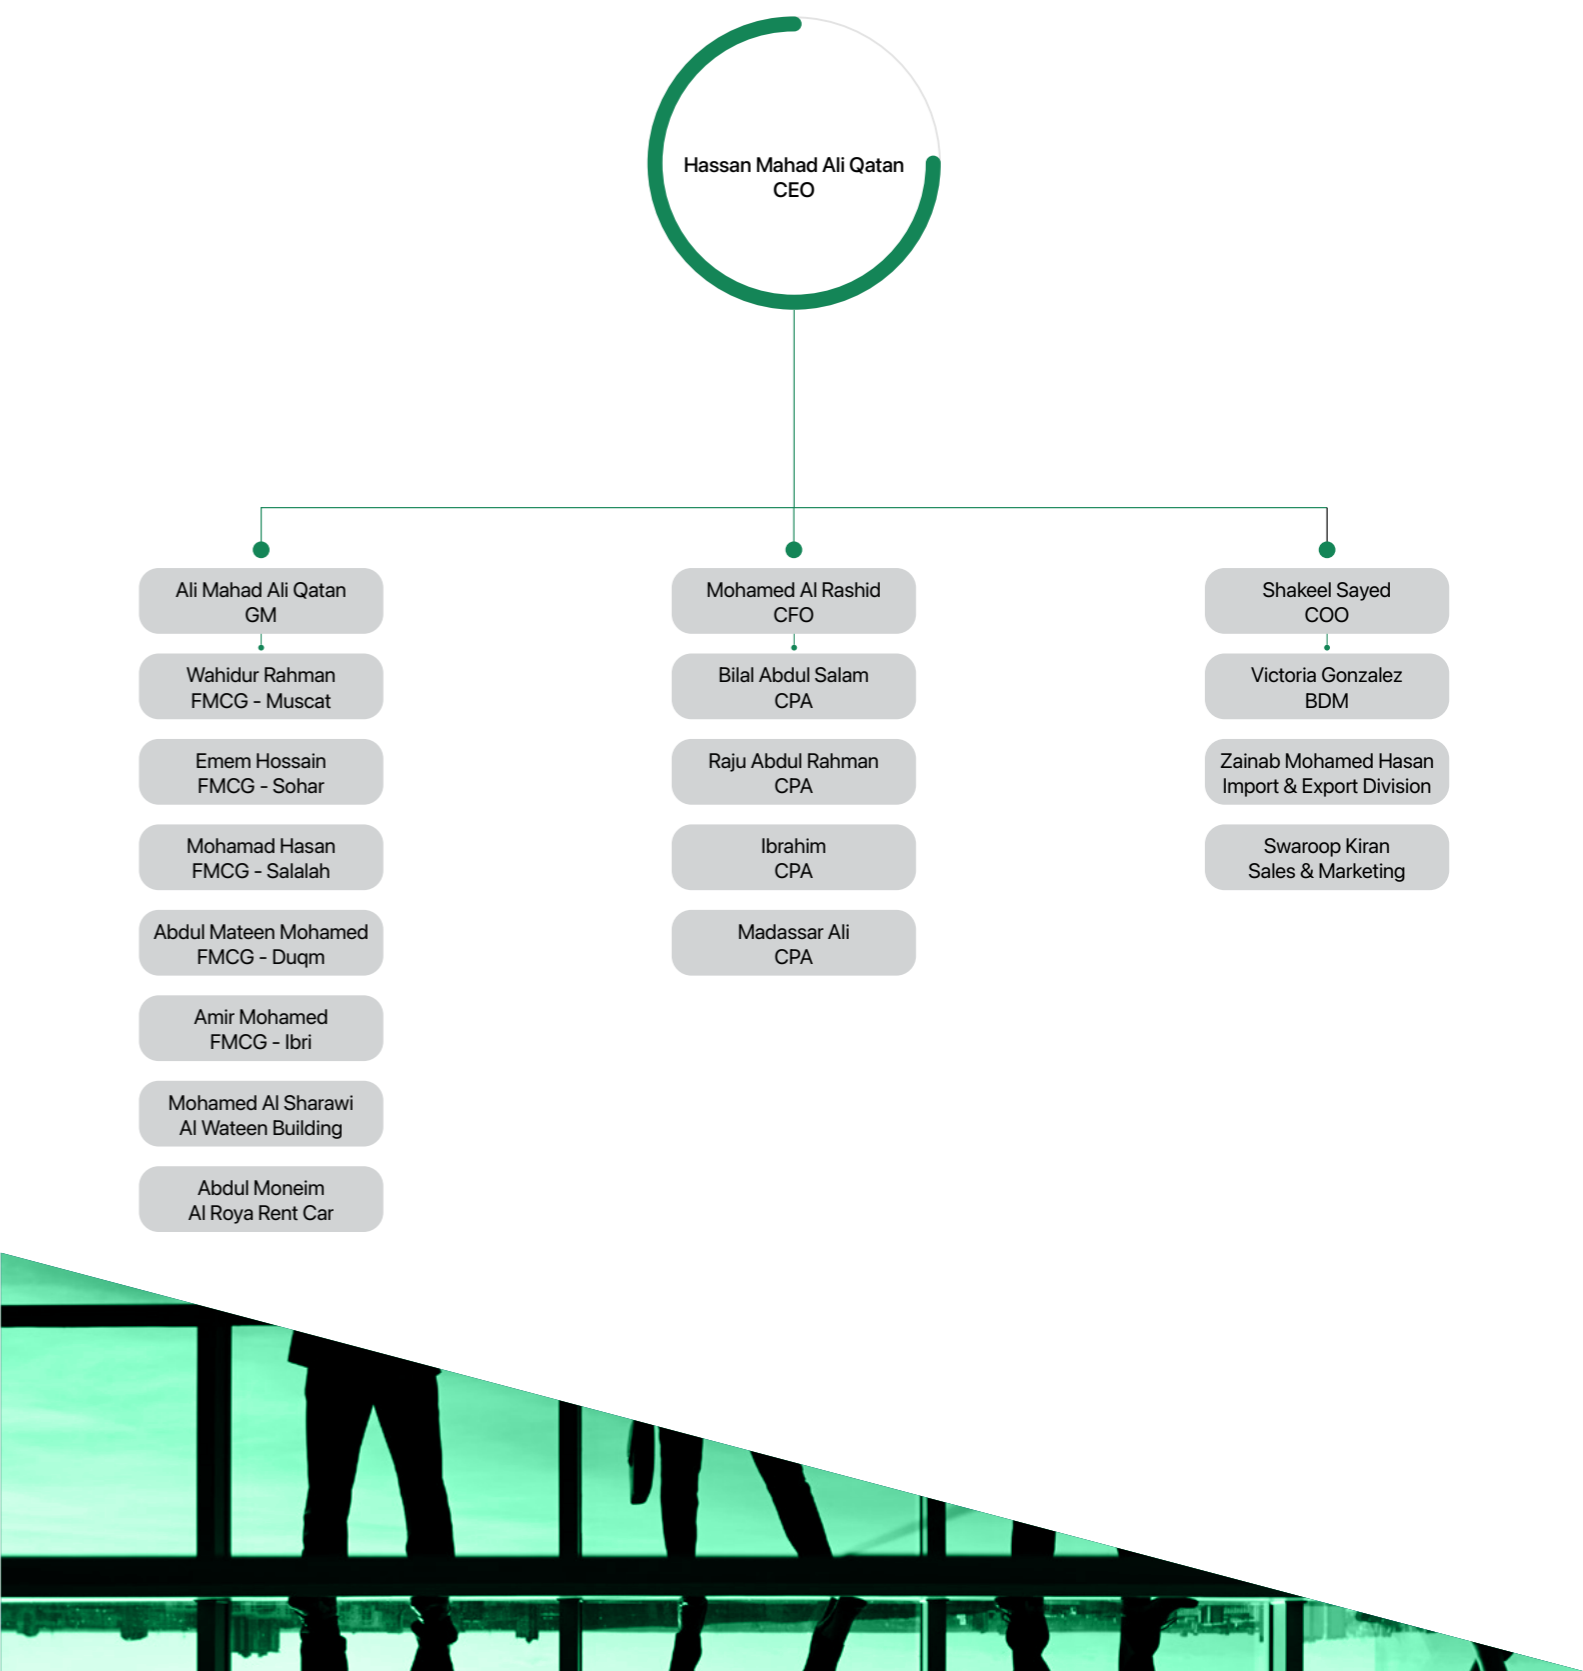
Hassan Mahad Ali Qatan
CEO

Ali Mahad Ali Qatan
GM

Wahidur Rahman
FMCG - Muscat

Emem Hossain
FMCG - Sohar

Mohamad Hasan
FMCG - Salalah

Abdul Mateen Mohamed
FMCG - Duqm

Amir Mohamed
FMCG - Ibri

Mohamed Al Sharawi
Al Wateen Building

Abdul Moneim
Al Roya Rent Car

Mohamed Al Rashid
CFO

Bilal Abdul Salam
CPA

Raju Abdul Rahman
CPA

Ibrahim
CPA

Madassar Ali
CPA

Shakeel Sayed
COO

Victoria Gonzalez
BDM

Zainab Mohamed Hasan
Import & Export Division

Swaroop Kiran
Sales & Marketing